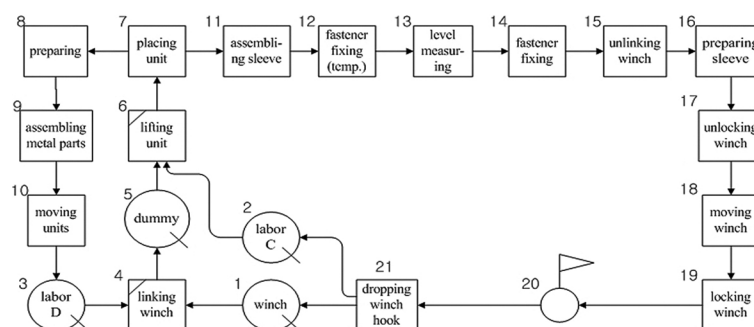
8 preparing

7 placing unit

11 assembling sleeve

12 fastener fixing (temp.)

13 level measuring

14 fastener fixing

15 unlinking winch

16 preparing sleeve

9 assembling metal parts

6 lifting unit

17 unlocking winch

10 moving units

5 dummy

2 labor C

18 moving winch

21 dropping winch hook

20

19 locking winch

3 labor D

4 linking winch

1 winch